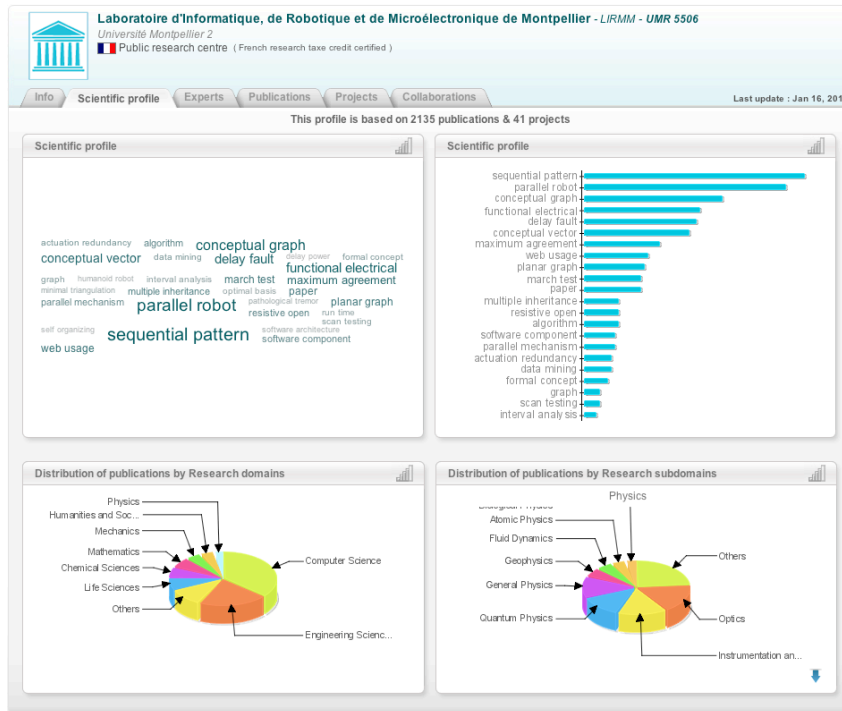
Laboratoire d'Informatique, de Robotique et de Microélectronique de Montpellier - LIRMM - UMR 5506
Université Montpellier 2
Public research centre ( French research taxe credit certified )

Info | Scientific profile | Experts | Publications | Projects | Collaborations

Last update : Jan 16, 201

This profile is based on 2135 publications & 41 projects

Scientific profile

actuation redundancy algorithm conceptual graph conceptual vector data mining delay fault delay power formal concept functional electrical graph humanoid robot interval analysis march test maximum agreement minimal triangulation multiple inheritance optimal basis paper parallel mechanism parallel robot pathological tremor planar graph resistive open run time scan testing self organizing software architecture sequential pattern software component web usage

Scientific profile

sequential pattern
parallel robot
conceptual graph
functional electrical
delay fault
conceptual vector
maximum agreement
web usage
planar graph
march test
paper
multiple inheritance
resistive open
algorithm
software component
parallel mechanism
actuation redundancy
data mining
formal concept
graph
scan testing
interval analysis

Distribution of publications by Research domains

Physics
Humanities and Soc...
Mechanics
Mathematics
Chemical Sciences
Life Sciences
Others
Computer Science
Engineering Scienc...

Distribution of publications by Research subdomains

Physics
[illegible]
Atomic Physics
Fluid Dynamics
Geophysics
General Physics
Quantum Physics
Others
Optics
Instrumentation an...